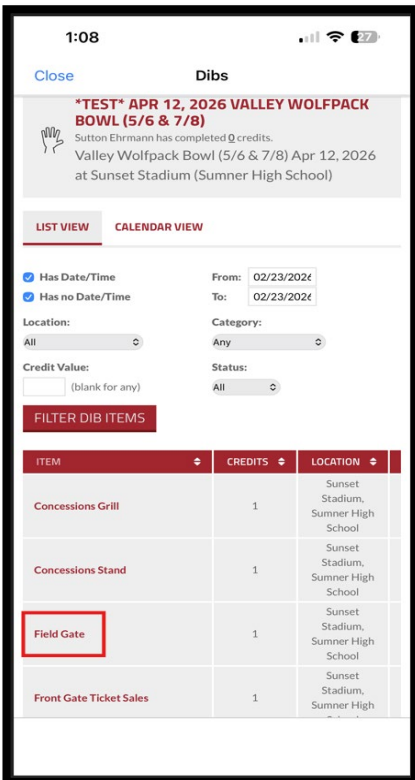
1:08

27

Close

Dibs

*TEST* APR 12, 2026 VALLEY WOLFPACK BOWL (5/6 & 7/8)

Sutton Ehrmann has completed 0 credits.

Valley Wolfpack Bowl (5/6 & 7/8) Apr 12, 2026 at Sunset Stadium (Sumner High School)

LIST VIEW

CALENDAR VIEW

Has Date/Time

Has no Date/Time

From: 02/23/2026

To: 02/23/2026

Location:

All

Category:

Any

Credit Value:

(blank for any)

Status:

All

FILTER DIB ITEMS

| ITEM | CREDITS | LOCATION |
|---|---|---|
| Concessions Grill | 1 | Sunset Stadium, Sumner High School |
| Concessions Stand | 1 | Sunset Stadium, Sumner High School |
| Field Gate | 1 | Sunset Stadium, Sumner High School |
| Front Gate Ticket Sales | 1 | Sunset Stadium, Sumner High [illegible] |